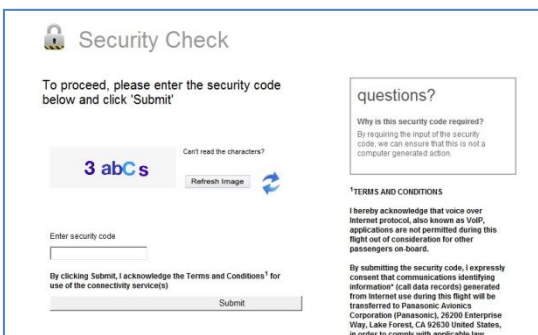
Security Check

To proceed, please enter the security code below and click 'Submit'

3 abCs

Can't read the characters?

Refresh Image

Enter security code

By clicking Submit, I acknowledge the Terms and Conditions$^1$ for use of the connectivity service(s)

Submit

questions?

Why is this security code required?

By requiring the input of the security code, we can ensure that this is not a computer generated action.

$^1$TERMS AND CONDITIONS

I hereby acknowledge that voice over Internet protocol, also known as VoIP, applications are not permitted during this flight out of consideration for other passengers on-board.

By submitting the security code, I expressly consent that communications identifying information* (call data records) generated from Internet use during this flight will be transferred to Panasonic Avionics Corporation (Panasonic), 26200 Enterprise Way, Lake Forest, CA 92630 United States, in order to comply with applicable law.